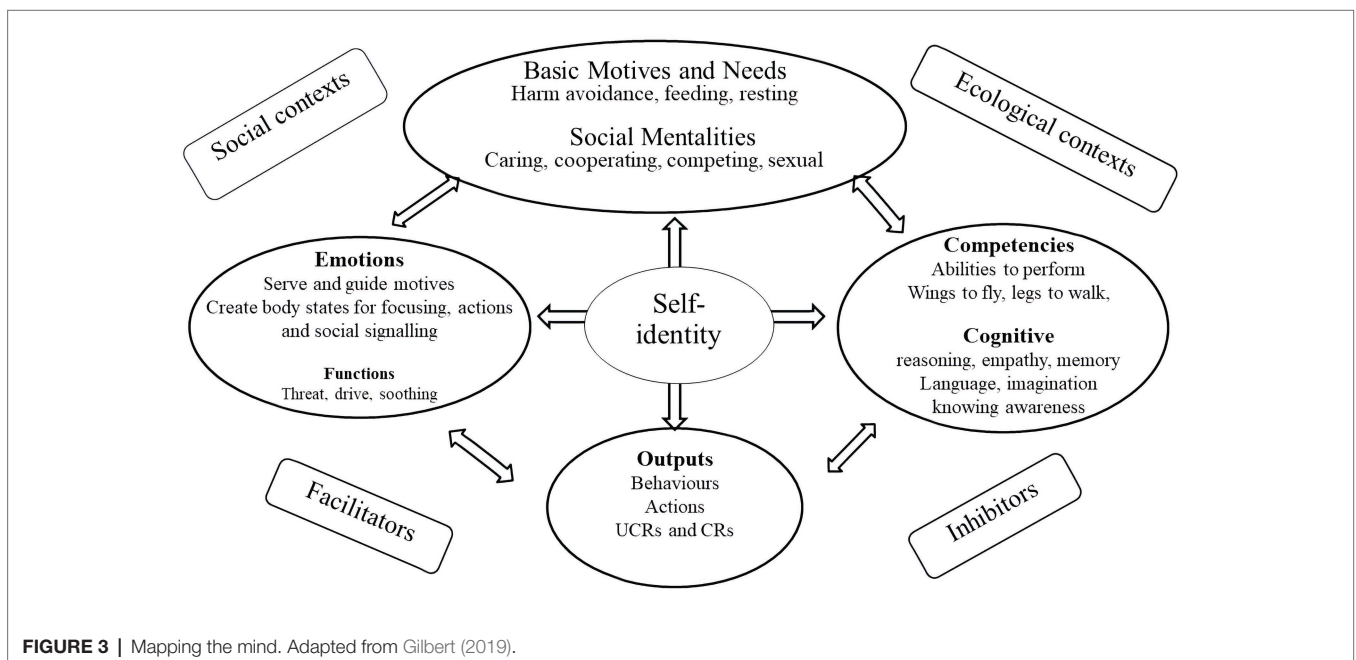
Social contexts

Basic Motives and Needs
Harm avoidance, feeding, resting

Social Mentalities
Caring, cooperating, competing, sexual

Ecological contexts

Emotions
Serve and guide motives
Create body states for focusing, actions and social signalling

Functions
Threat, drive, soothing

Self-identity

Competencies
Abilities to perform
Wings to fly, legs to walk,

Cognitive
reasoning, empathy, memory
Language, imagination
knowing awareness

Facilitators

Outputs
Behaviours
Actions
UCRs and CRs

Inhibitors

FIGURE 3 | Mapping the mind. Adapted from Gilbert (2019).